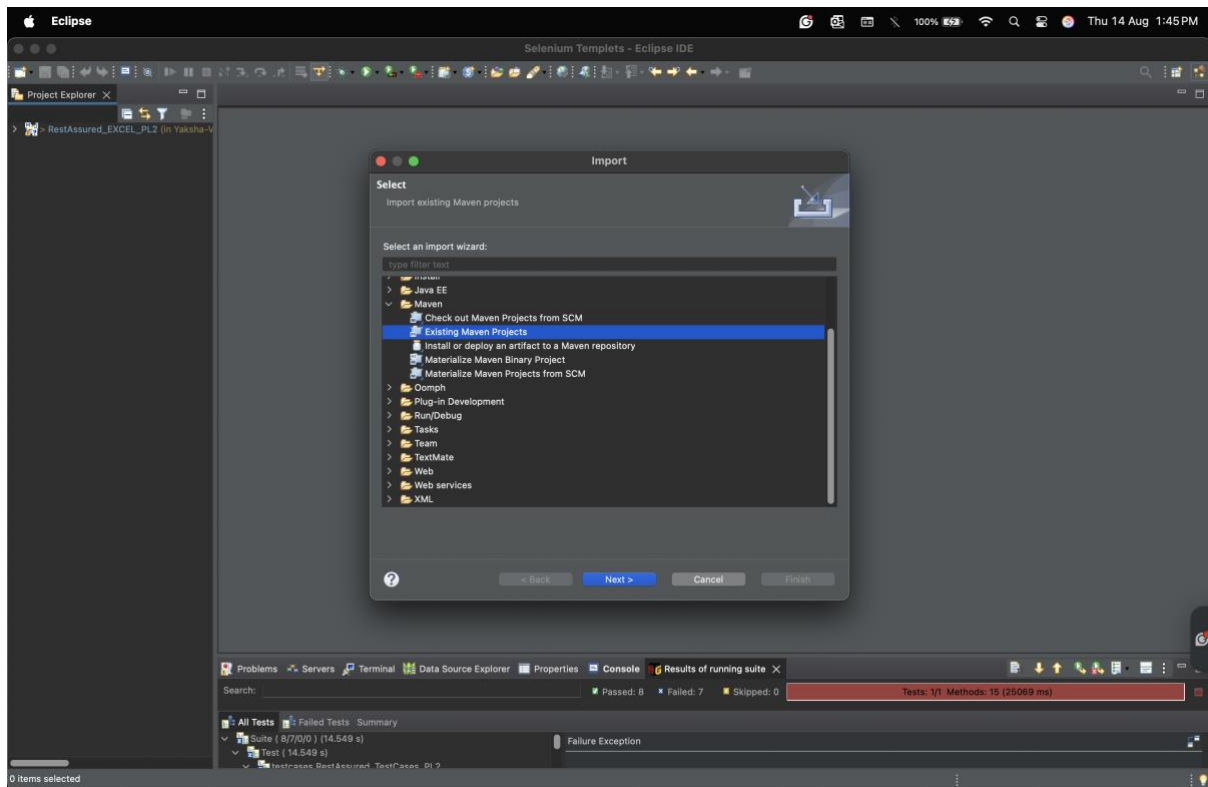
Eclipse
100% Thu 14 Aug 1:45 PM
Selenium Templets - Eclipse IDE
Project Explorer
> RestAssured_EXCEL_PL2 (in Yaksha-V

Import
Select
Import existing Maven projects
Select an import wizard:
type filter text
> Java EE
Maven
Check out Maven Projects from SCM
Existing Maven Projects
Install or deploy an artifact to a Maven repository
Materialize Maven Binary Project
Materialize Maven Projects from SCM
> Oomph
> Plug-in Development
> Run/Debug
> Tasks
> Team
> TextMate
> Web
> Web services
> XML
< Back
Next >
Cancel
Finish

Problems Servers Terminal Data Source Explorer Properties Console Results of running suite
Search:
Passed: 8 Failed: 7 Skipped: 0
Tests: 1/1 Methods: 15 (25069 ms)
All Tests Failed Tests Summary
Suite ( 8/7/0/0 ) (14.549 s)
Test ( 14.549 s)
testcases.RestAssured_TestCases_PL2
Failure Exception
0 items selected